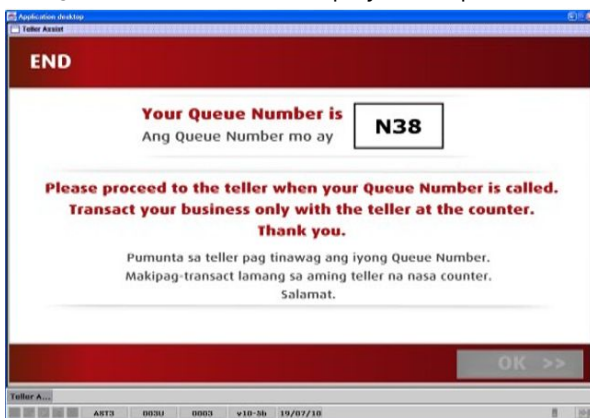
Application desktop

Teller Assist

END

Your Queue Number is
Ang Queue Number mo ay

N38

Please proceed to the teller when your Queue Number is called. Transact your business only with the teller at the counter. Thank you.

Pumunta sa teller pag tinawag ang iyong Queue Number. Makipag-transact lamang sa aming teller na nasa counter. Salamat.

OK >>

Teller A...

AST3 003U 0003 v10-3b 19/07/10